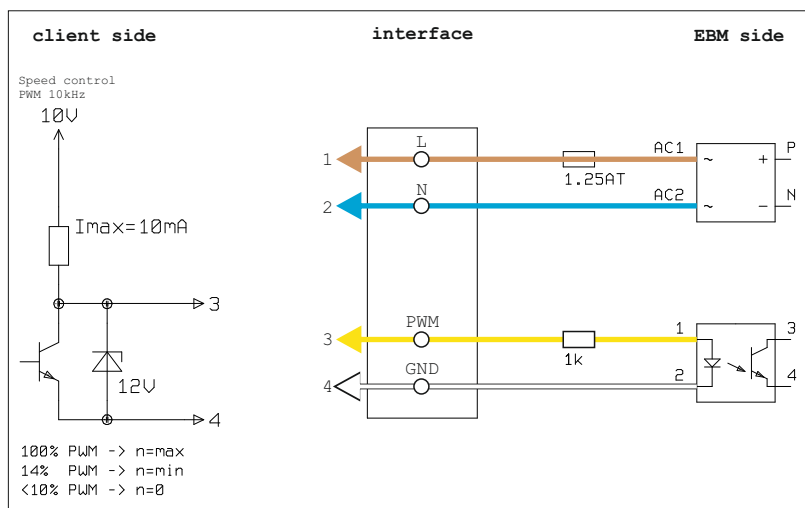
client side

interface

EBM side

Speed control
PWM 10kHz

10V

Imax=10mA

3

12V

4

100% PWM -> n=max
14% PWM -> n=min
<10% PWM -> n=0

1

L

2

N

3

PWM

4

GND

1.25AT

AC1

AC2

~

+

~

−

P

N

1k

1

2

3

4